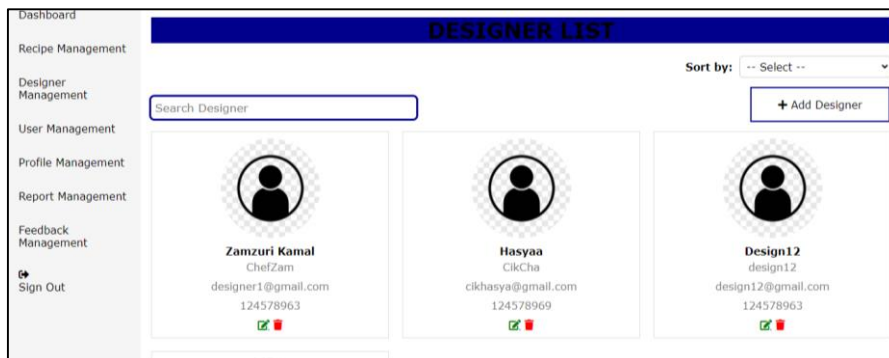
Dashboard

Recipe Management

Designer Management

User Management

Profile Management

Report Management

Feedback Management

Sign Out

DESIGNER LIST

Sort by: -- Select --

Search Designer

+ Add Designer

Zamzuri Kamal
ChefZam
designer1@gmail.com
124578963

Hasyaa
CikCha
cikhasya@gmail.com
124578969

Design12
design12
design12@gmail.com
124578963